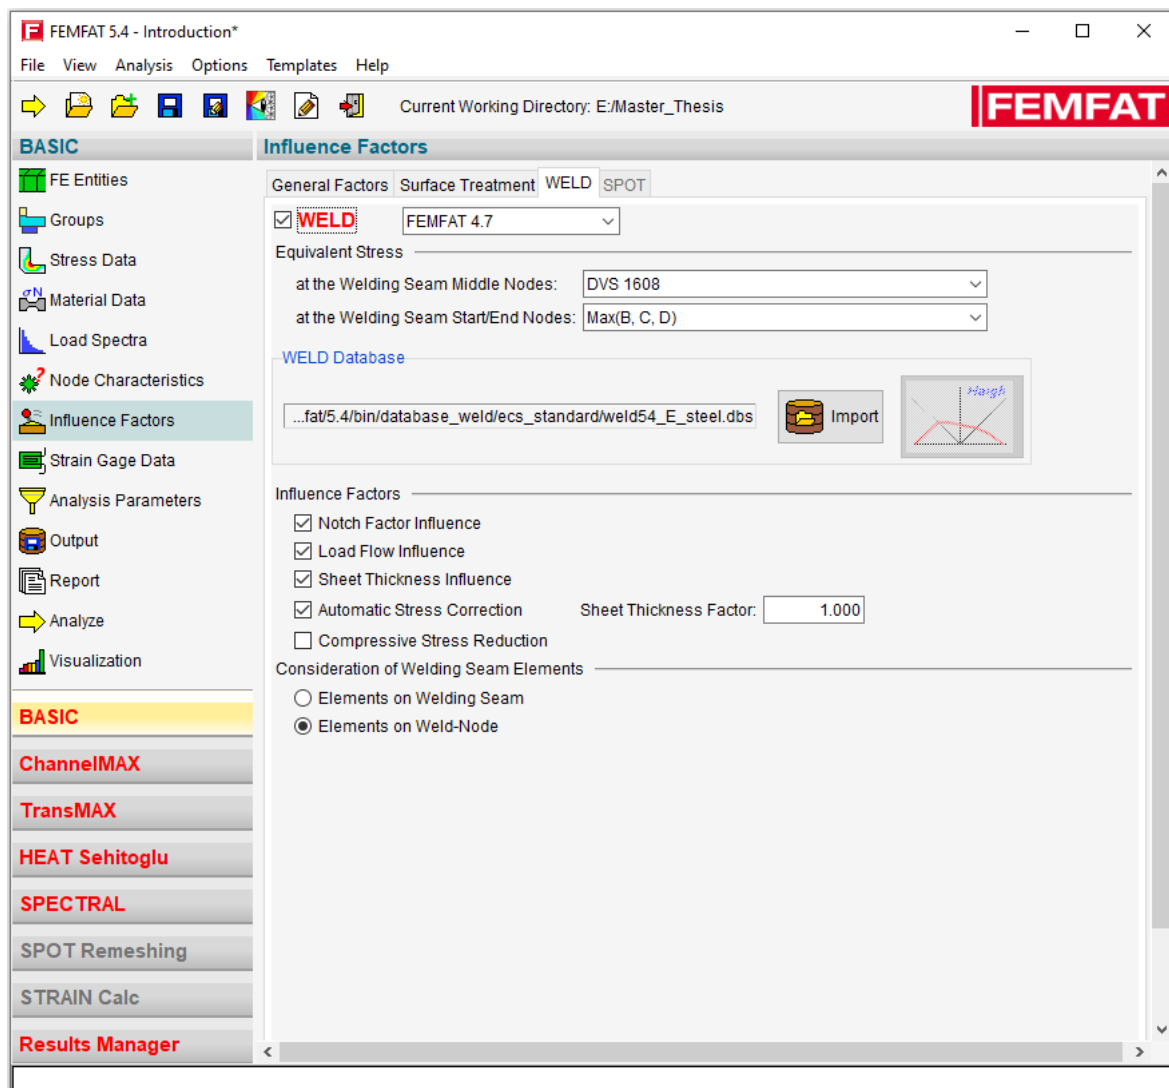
FEMFAT 5.4 - Introduction*

File View Analysis Options Templates Help

Current Working Directory: E:/Master_Thesis

FEMFAT

BASIC

FE Entities
Groups
Stress Data
Material Data
Load Spectra
Node Characteristics
Influence Factors
Strain Gage Data
Analysis Parameters
Output
Report
Analyze
Visualization

BASIC
ChannelMAX
TransMAX
HEAT Sehitoglu
SPECTRAL
SPOT Remeshing
STRAIN Calc
Results Manager

Influence Factors

General Factors | Surface Treatment | WELD | SPOT

☑ WELD FEMFAT 4.7

Equivalent Stress

at the Welding Seam Middle Nodes: DVS 1608

at the Welding Seam Start/End Nodes: Max(B, C, D)

WELD Database

...fat/5.4/bin/database_weld/ecs_standard/weld54_E_steel.dbs Import

Haigh

Influence Factors

☑ Notch Factor Influence
☑ Load Flow Influence
☑ Sheet Thickness Influence
☑ Automatic Stress Correction Sheet Thickness Factor: 1.000
☐ Compressive Stress Reduction

Consideration of Welding Seam Elements

○ Elements on Welding Seam
◉ Elements on Weld-Node